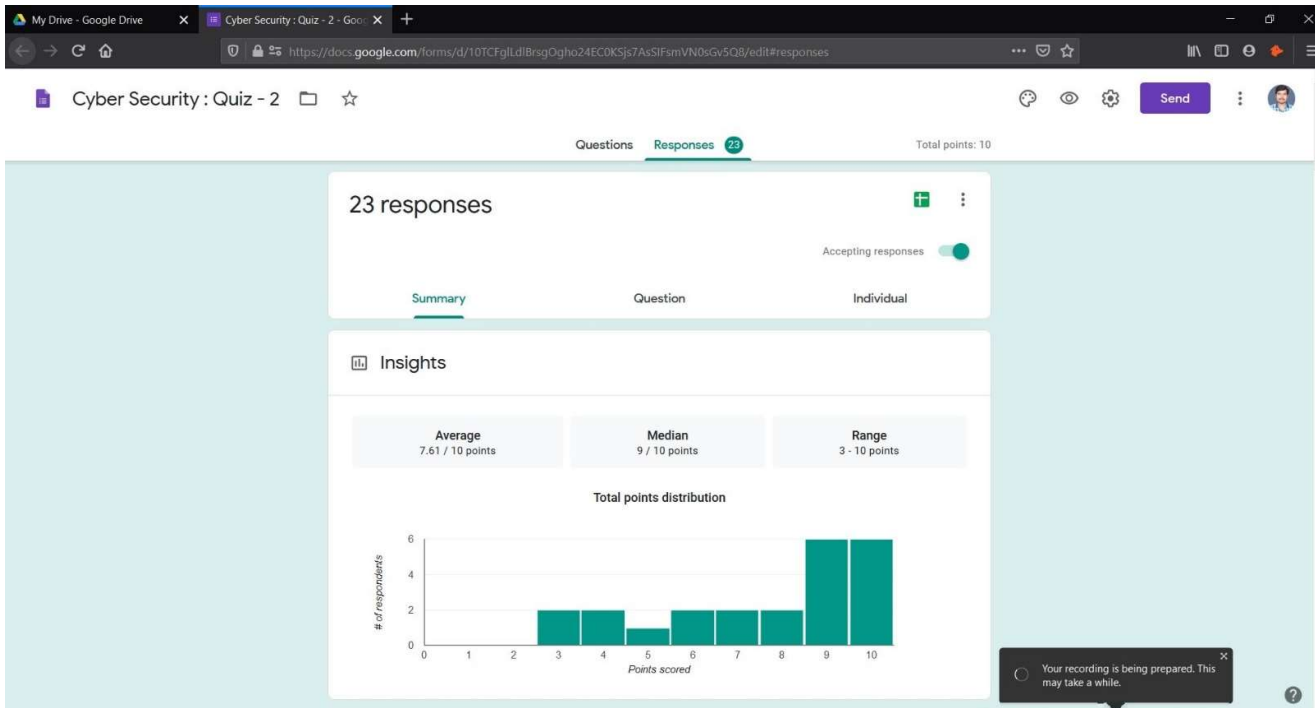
My Drive - Google Drive

Cyber Security : Quiz - 2 - Goo

https://docs.google.com/forms/d/10TCFglLdlBrsgOgho24EC0KSjs7AsSIFsmVN0sGv5Q8/edit#responses

Cyber Security : Quiz - 2

Send

Questions Responses 23

Total points: 10

23 responses

Accepting responses

Summary

Question

Individual

Insights

| Average | Median | Range |
|---|---|---|
| 7.61 / 10 points | 9 / 10 points | 3 - 10 points |

Total points distribution

6
4
2
0

# of respondents

0 1 2 3 4 5 6 7 8 9 10

Points scored

Your recording is being prepared. This may take a while.